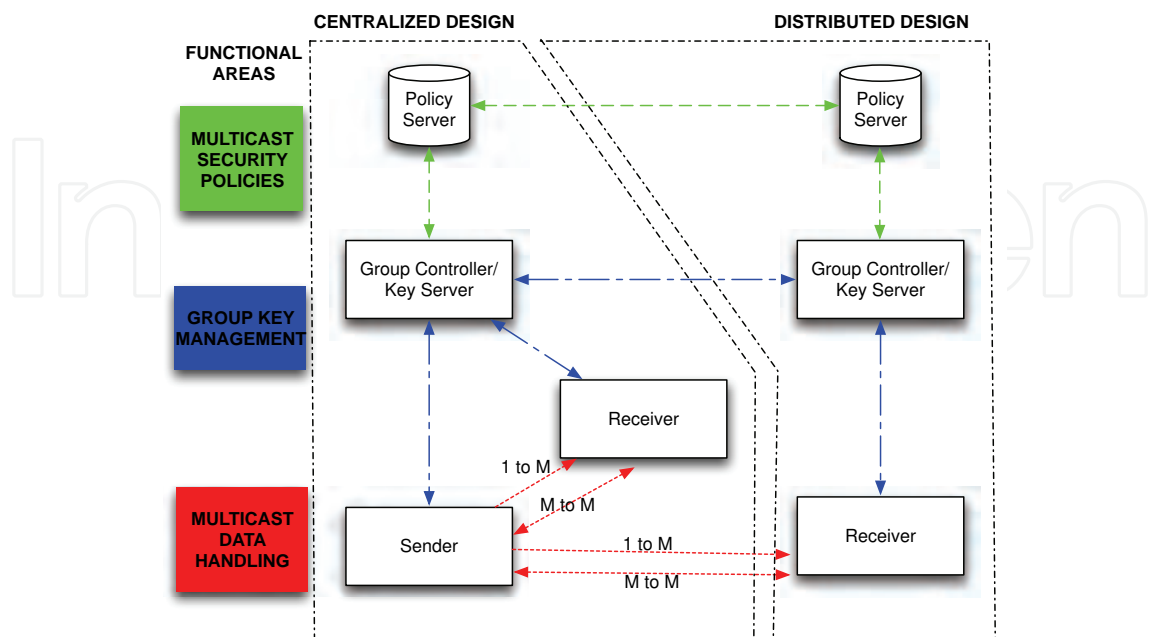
CENTRALIZED DESIGN

DISTRIBUTED DESIGN

FUNCTIONAL AREAS

MULTICAST SECURITY POLICIES

GROUP KEY MANAGEMENT

MULTICAST DATA HANDLING

Policy Server

Policy Server

Group Controller/ Key Server

Group Controller/ Key Server

Receiver

1 to M

M to M

Sender

1 to M

M to M

Receiver